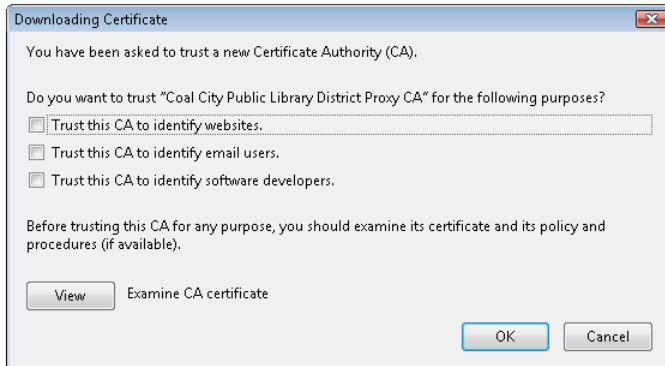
Downloading Certificate

You have been asked to trust a new Certificate Authority (CA).

Do you want to trust "Coal City Public Library District Proxy CA" for the following purposes?

Trust this CA to identify websites.

Trust this CA to identify email users.

Trust this CA to identify software developers.

Before trusting this CA for any purpose, you should examine its certificate and its policy and procedures (if available).

View

Examine CA certificate

OK

Cancel